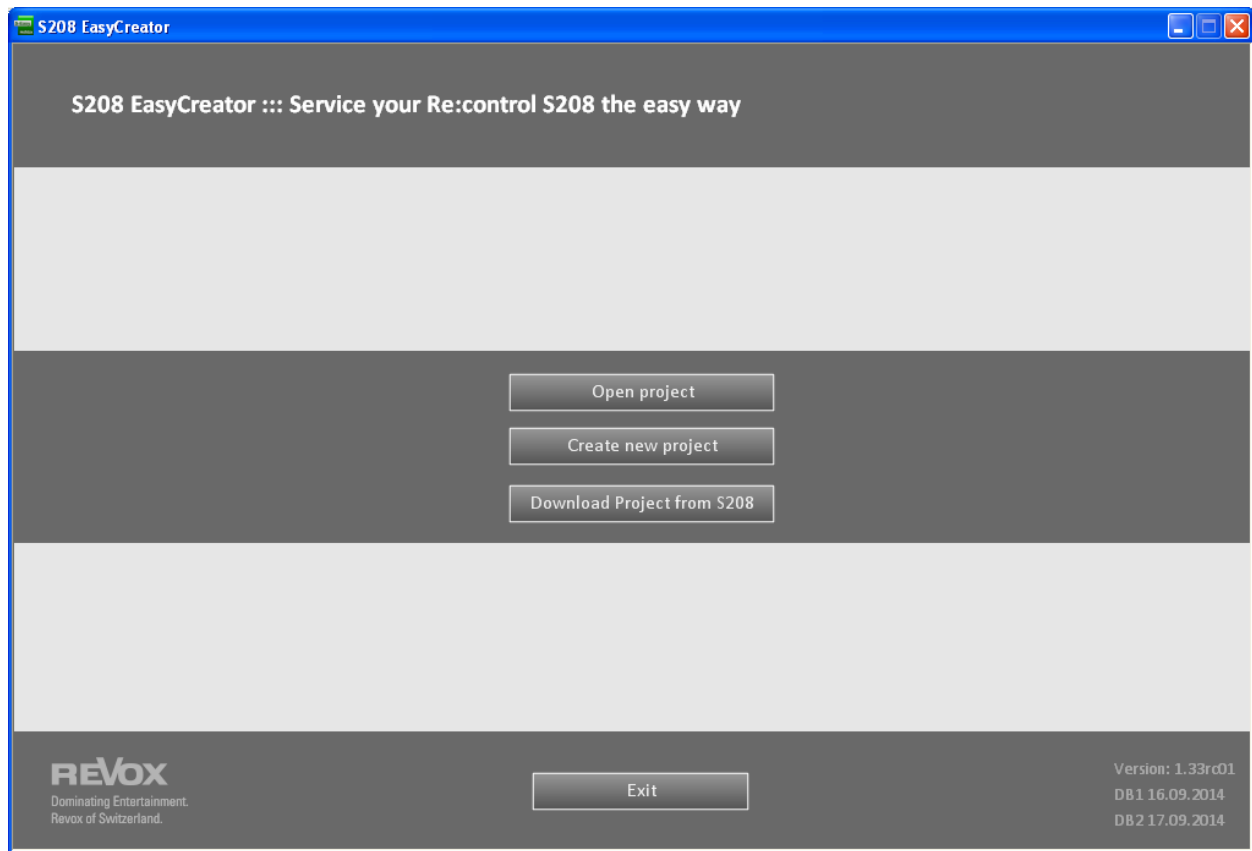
S208 EasyCreator

S208 EasyCreator ::: Service your Re:control S208 the easy way

Open project

Create new project

Download Project from S208

REVOX
Dominating Entertainment.
Revox of Switzerland.

Exit

Version: 1.33rc01
DB1 16.09.2014
DB2 17.09.2014